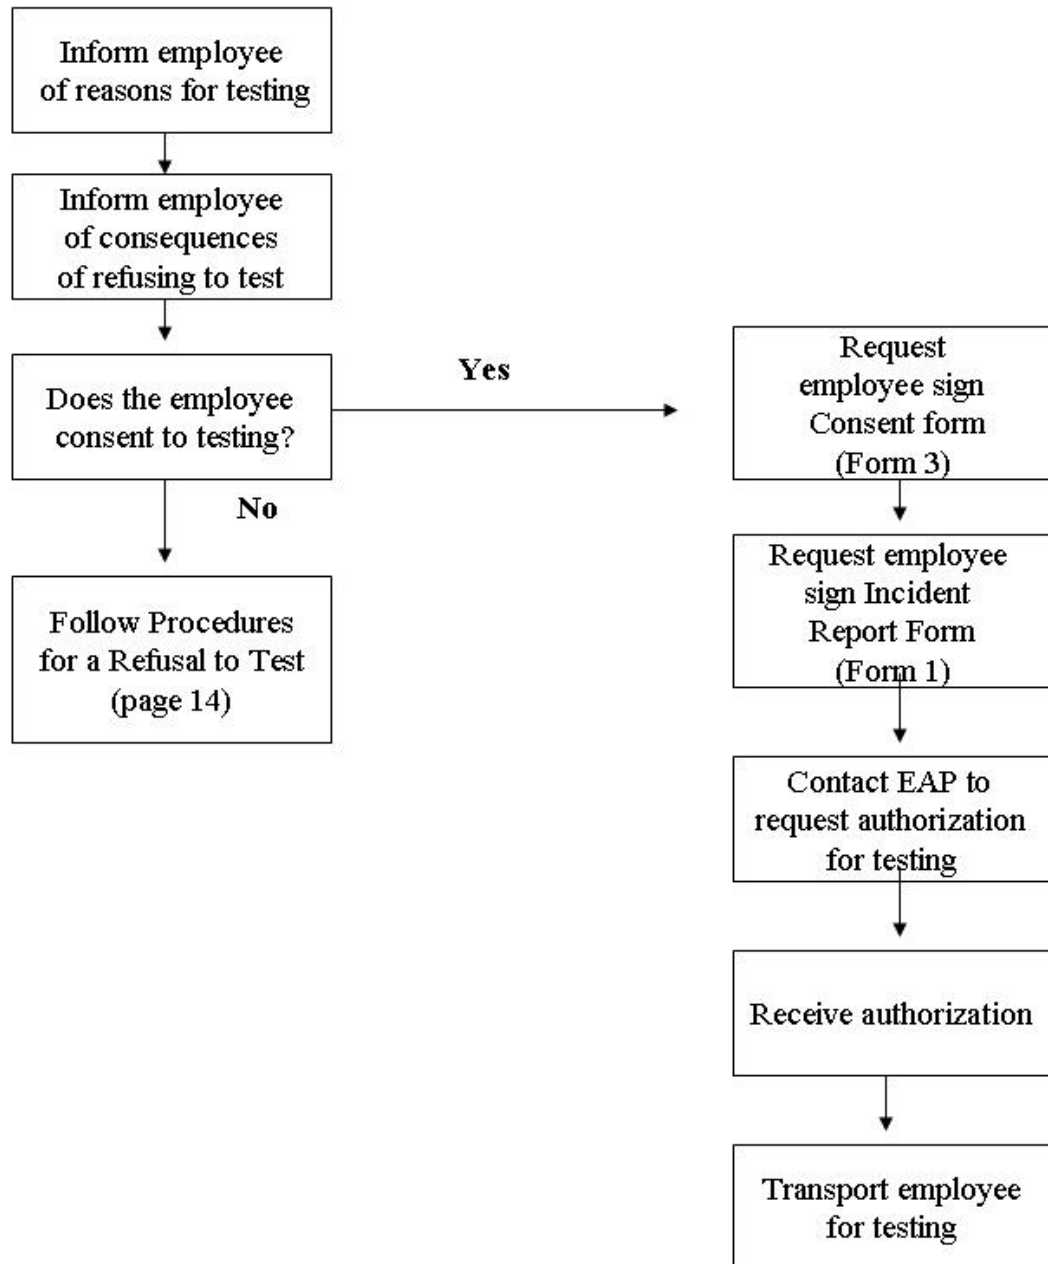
Inform employee of reasons for testing

Inform employee of consequences of refusing to test

Does the employee consent to testing?

Yes

No

Follow Procedures for a Refusal to Test (page 14)

Request employee sign Consent form (Form 3)

Request employee sign Incident Report Form (Form 1)

Contact EAP to request authorization for testing

Receive authorization

Transport employee for testing